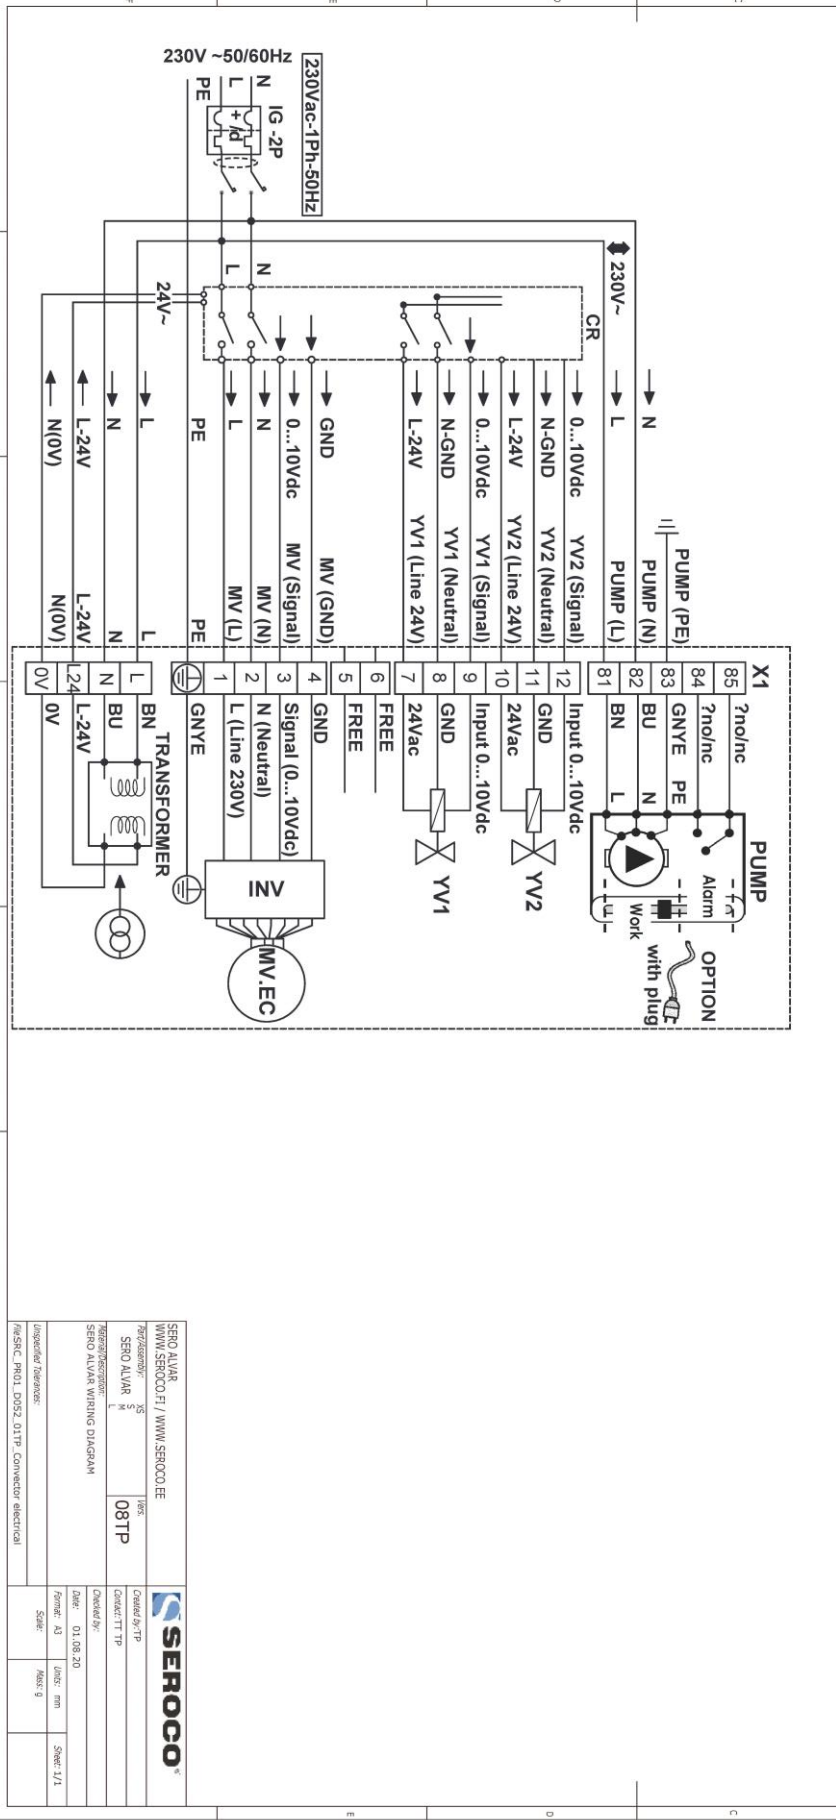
230V ~50/60Hz
230Vac-1Ph-50Hz
N
L
PE
IG -2P
+/d

230V~
N
L
CR
24V~

N
L
GND
0...10Vdc
N
L
PE
L
N
L-24V
N(0V)

0...10Vdc
N-GND
L-24V
0...10Vdc
N-GND
L-24V

PUMP (PE)
PUMP (N)
PUMP (L)
YV2 (Signal)
YV2 (Neutral)
YV2 (Line 24V)
YV1 (Signal)
YV1 (Neutral)
YV1 (Line 24V)
MV (GND)
MV (Signal)
MV (N)
MV (L)
PE
L
N
L-24V
N(0V)

X1
| 85 | ?no/nc |
|---|---|
| 84 | ?no/nc |
| 83 | GNYE |
| 82 | BU |
| 81 | BN |
| 12 | Input 0...10Vdc |
| 11 | GND |
| 10 | 24Vac |
| 9 | Input 0...10Vdc |
| 8 | GND |
| 7 | 24Vac |
| 6 | FREE |
| 5 | FREE |
| 4 | GND |
| 3 | Signal (0...10Vdc) |
| 2 | N (Neutral) |
| 1 | L (Line 230V) |
| | GNYE |
| L | BN |
| N | BU |
| L24 | L-24V |
| 0V | 0V |

PE
N
L
PUMP
Alarm
Work
OPTION
with plug
YV2
YV1
TRANSFORMER
INV
MV.EC

SERO ALVAR
WWW.SEROCO.FI / WWW.SEROCO.EE
Part/assembly: SERO ALVAR XS S M L
Vers. 08TP
Material/Description: SERO ALVAR WIRING DIAGRAM
Unspecified Tolerances:
File:SRC_PR01_D052_01TP_Convector electrical
SEROCO
Created by: TP
Contact: TT TP
Checked by:
Date: 01.08.20
Format: A3
Units: mm
Scale:
Mass: g
Sheet: 1/1